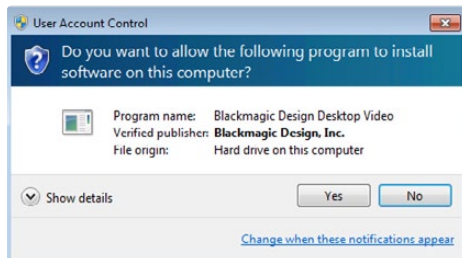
User Account Control

Do you want to allow the following program to install software on this computer?

| | |
|---|---|
| Program name: | Blackmagic Design Desktop Video |
| Verified publisher: | Blackmagic Design, Inc. |
| File origin: | Hard drive on this computer |

Show details

Yes

No

Change when these notifications appear